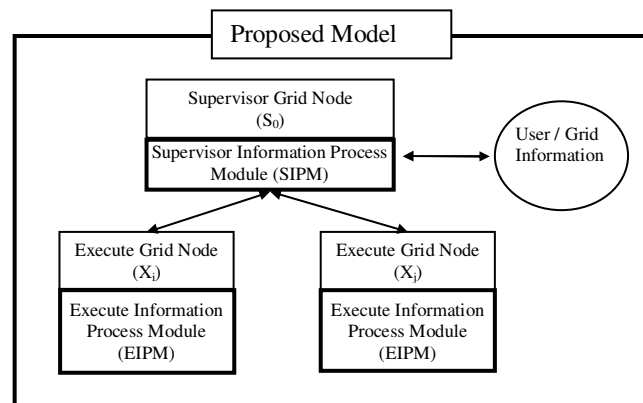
Proposed Model

Supervisor Grid Node ($S_0$)

Supervisor Information Process Module (SIPM)

User / Grid Information

Execute Grid Node ($X_i$)

Execute Information Process Module (EIPM)

Execute Grid Node ($X_j$)

Execute Information Process Module (EIPM)